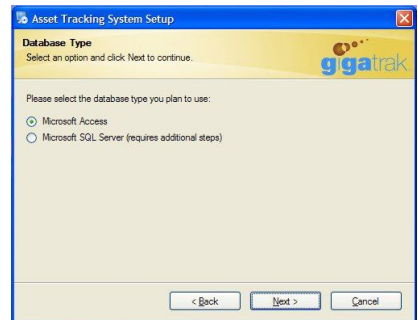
Asset Tracking System Setup

Database Type
Select an option and click Next to continue.

gigatrak

Please select the database type you plan to use:

Microsoft Access
Microsoft SQL Server (requires additional steps)

< Back Next > Cancel